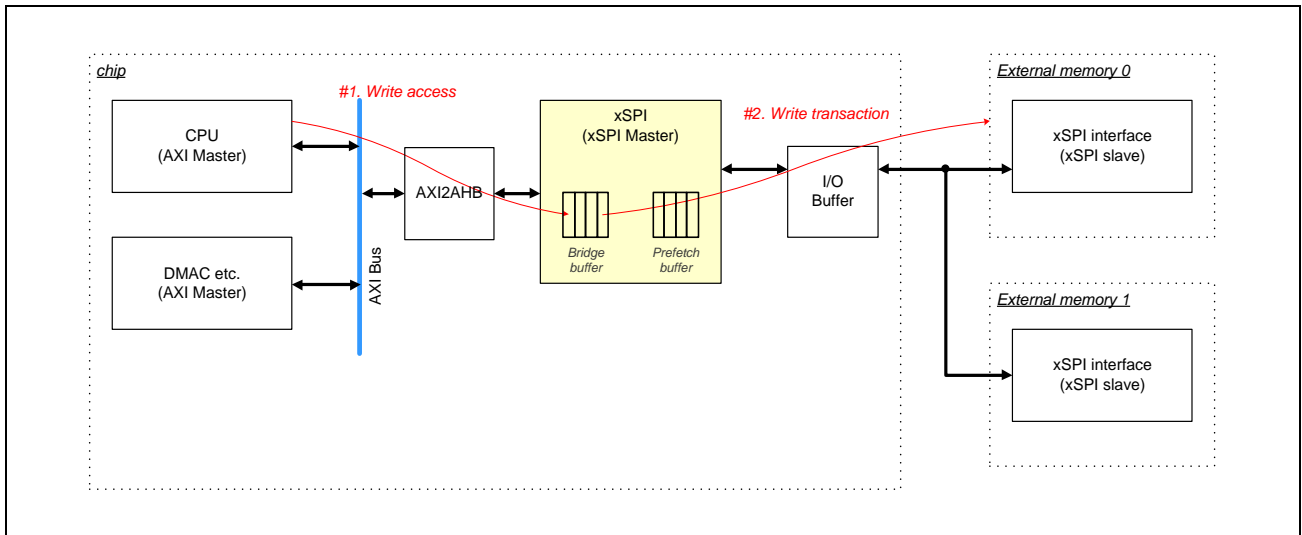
chip

#1. Write access

CPU
(AXI Master)

DMAC etc.
(AXI Master)

AXI Bus

AXI2AHB

xSPI
(xSPI Master)

Bridge buffer

Prefetch buffer

#2. Write transaction

I/O
Buffer

External memory 0

xSPI interface
(xSPI slave)

External memory 1

xSPI interface
(xSPI slave)